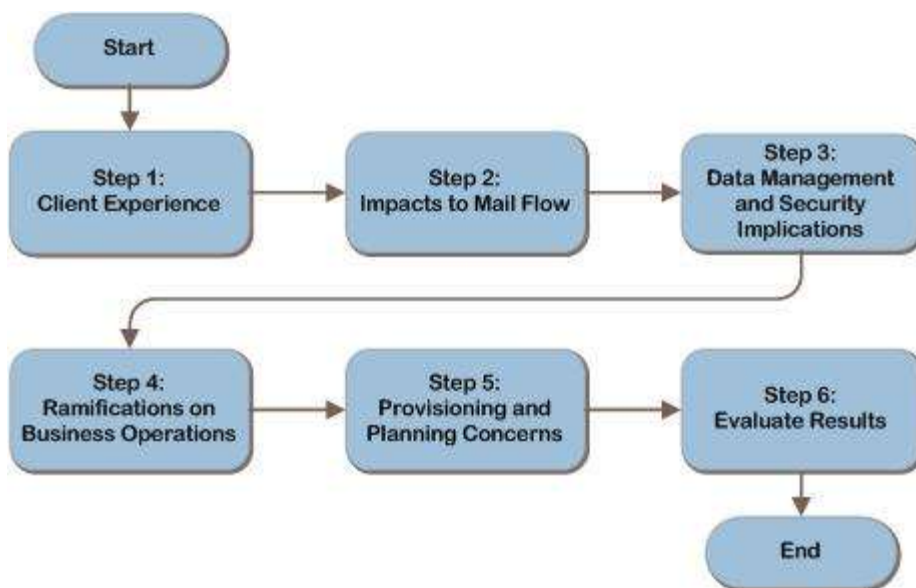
Start

Step 1:
Client Experience

Step 2:
Impacts to Mail Flow

Step 3:
Data Management and Security Implications

Step 4:
Ramifications on Business Operations

Step 5:
Provisioning and Planning Concerns

Step 6:
Evaluate Results

End